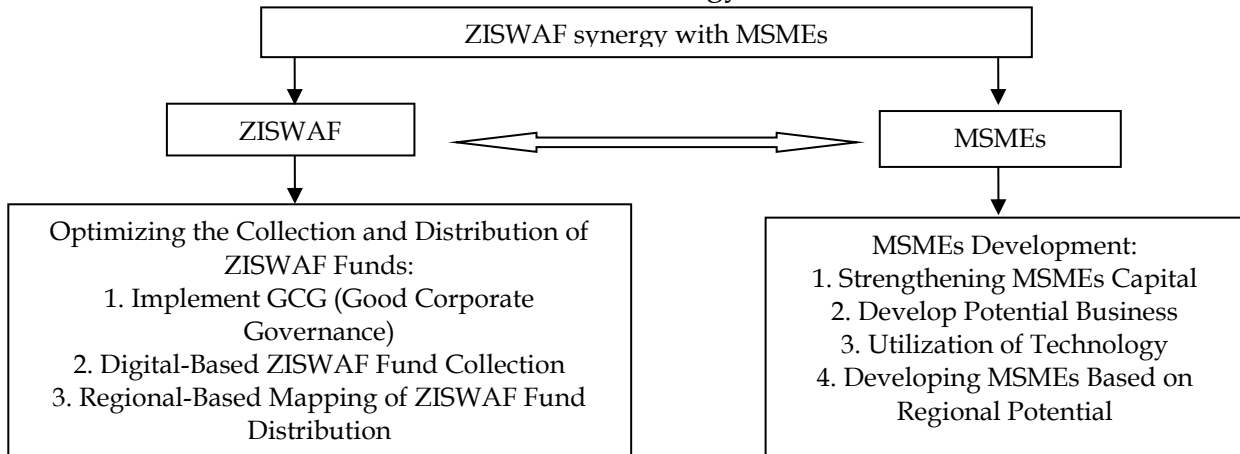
ZISWAF synergy with MSMEs

ZISWAF

MSMEs

Optimizing the Collection and Distribution of ZISWAF Funds:
1. Implement GCG (Good Corporate Governance)
2. Digital-Based ZISWAF Fund Collection
3. Regional-Based Mapping of ZISWAF Fund Distribution

MSMEs Development:
1. Strengthening MSMEs Capital
2. Develop Potential Business
3. Utilization of Technology
4. Developing MSMEs Based on Regional Potential